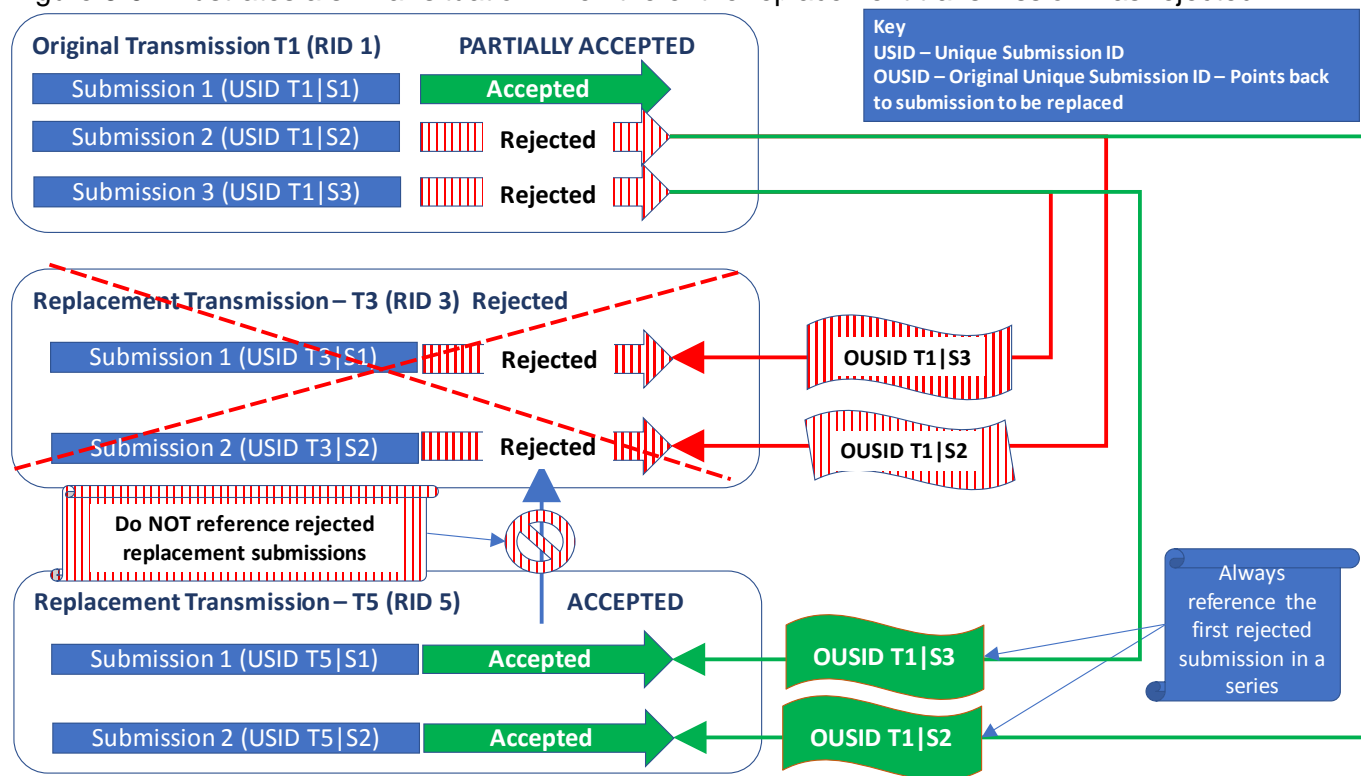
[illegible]

Key
USID – Unique Submission ID
OUSID – Original Unique Submission ID – Points back to submission to be replaced

Original Transmission T1 (RID 1) PARTIALLY ACCEPTED
Submission 1 (USID T1|S1) Accepted
Submission 2 (USID T1|S2) Rejected
Submission 3 (USID T1|S3) Rejected

Replacement Transmission – T3 (RID 3) Rejected
Submission 1 (USID T3|S1) Rejected
OUSID T1|S3
Submission 2 (USID T3|S2) Rejected
OUSID T1|S2

Do NOT reference rejected replacement submissions

Always reference the first rejected submission in a series

Replacement Transmission – T5 (RID 5) ACCEPTED
Submission 1 (USID T5|S1) Accepted
OUSID T1|S3
Submission 2 (USID T5|S2) Accepted
OUSID T1|S2